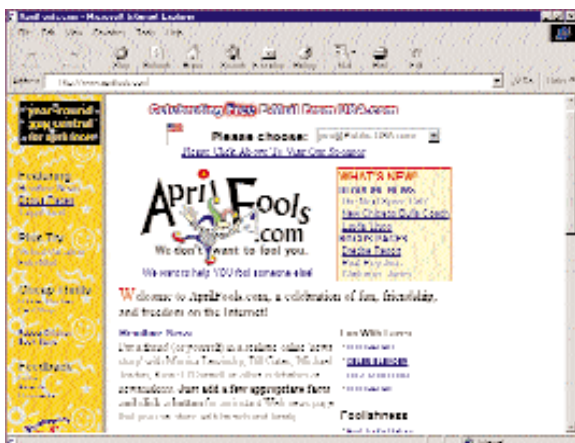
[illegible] - Microsoft Internet Explorer

Address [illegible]

Celebrating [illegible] April Fools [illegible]

Please choose: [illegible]

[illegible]

April Fools .com

We don't want to fool you.

We want to help YOU fool someone else!

WHAT'S NEW

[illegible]

Welcome to AprilFools.com, a celebration of fun, friendship, and freedom on the Internet!

Headline News

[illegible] email, Monica Lewinsky, Bill Gates, Michael Jordan, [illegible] ... Just add a few appropriate items and click a button to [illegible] Web news page that you can share with friends and family.

Fun With Letters

Foolishness

"year-round" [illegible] central for April Fools!

Pranksters

Prank Tips

Foolish Hints

Feedback